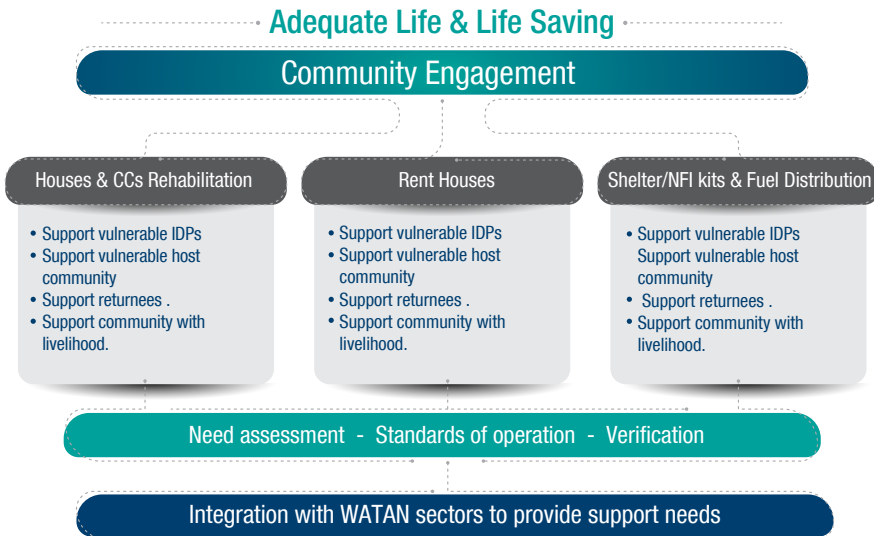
Adequate Life & Life Saving

Community Engagement

Houses & CCs Rehabilitation

- Support vulnerable IDPs
- Support vulnerable host community
- Support returnees .
- Support community with livelihood.

Rent Houses

- Support vulnerable IDPs
- Support vulnerable host community
- Support returnees .
- Support community with livelihood.

Shelter/NFI kits & Fuel Distribution

- Support vulnerable IDPs Support vulnerable host community
- Support returnees .
- Support community with livelihood.

Need assessment - Standards of operation - Verification

Integration with WATAN sectors to provide support needs